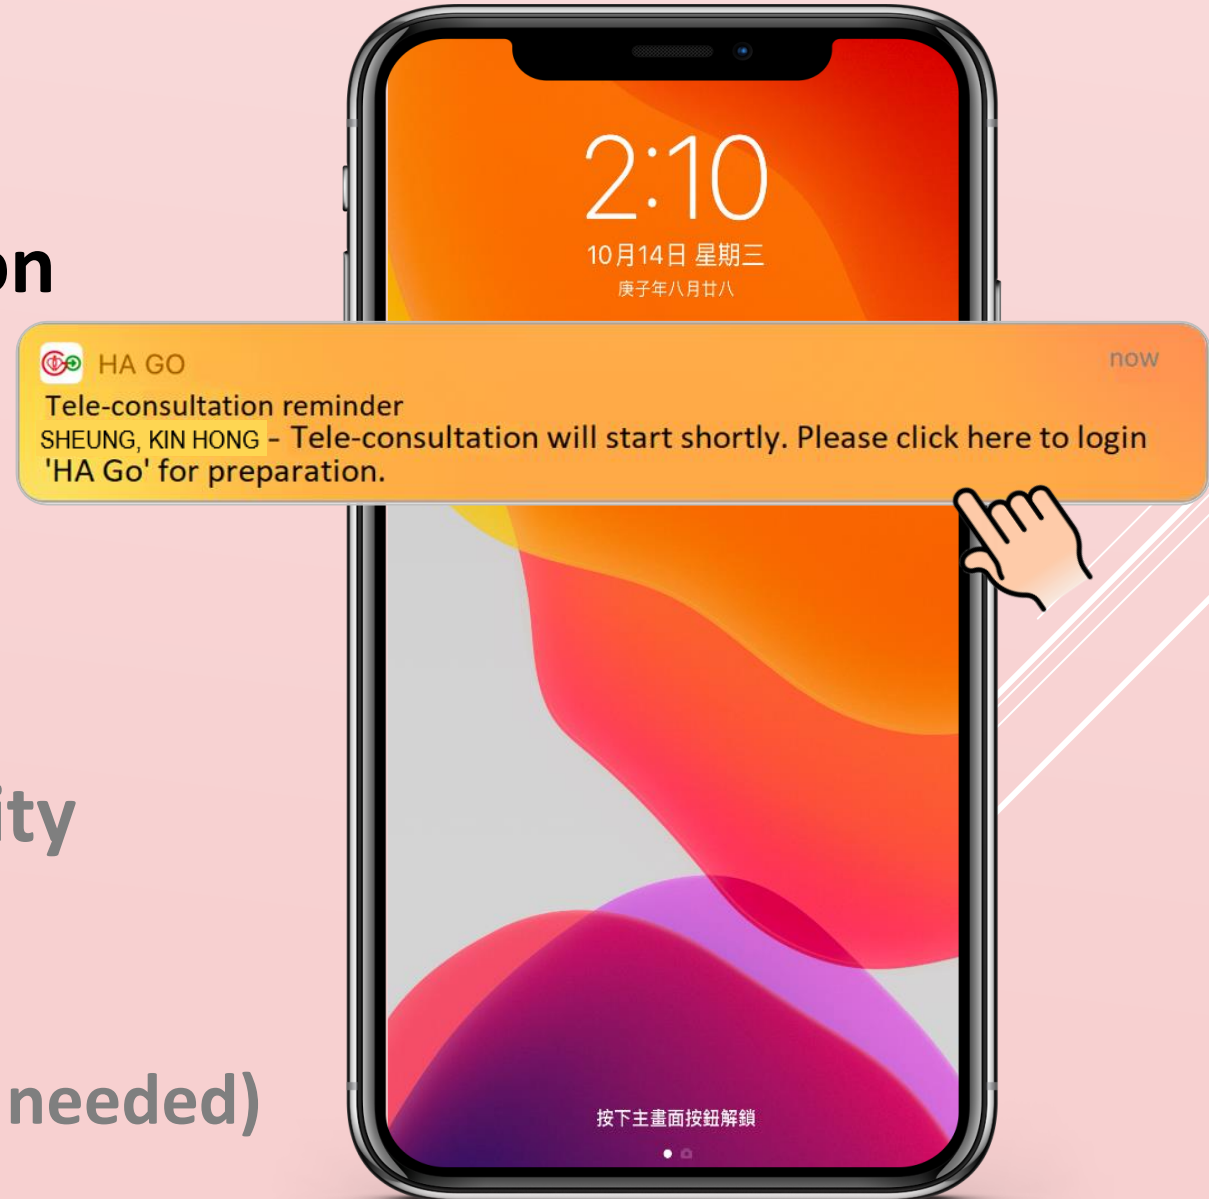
on

ity

needed)

2:10
10月14日 星期三
庚子年八月廿八

HA GO
now
Tele-consultation reminder
SHEUNG, KIN HONG - Tele-consultation will start shortly. Please click here to login 'HA Go' for preparation.

按下主畫面按鈕解鎖